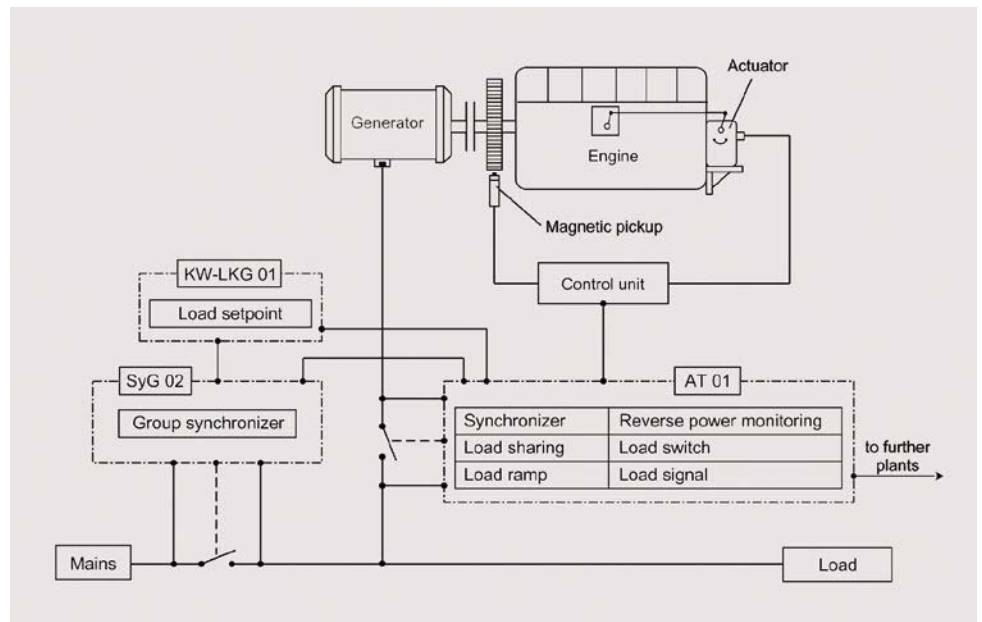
Actuator

Generator

Engine

Magnetic pickup

KW-LKG 01

Load setpoint

Control unit

SyG 02

Group synchronizer

AT 01

| Synchronizer | Reverse power monitoring |
|---|---|
| Load sharing | Load switch |
| Load ramp | Load signal |

to further plants

Mains

Load